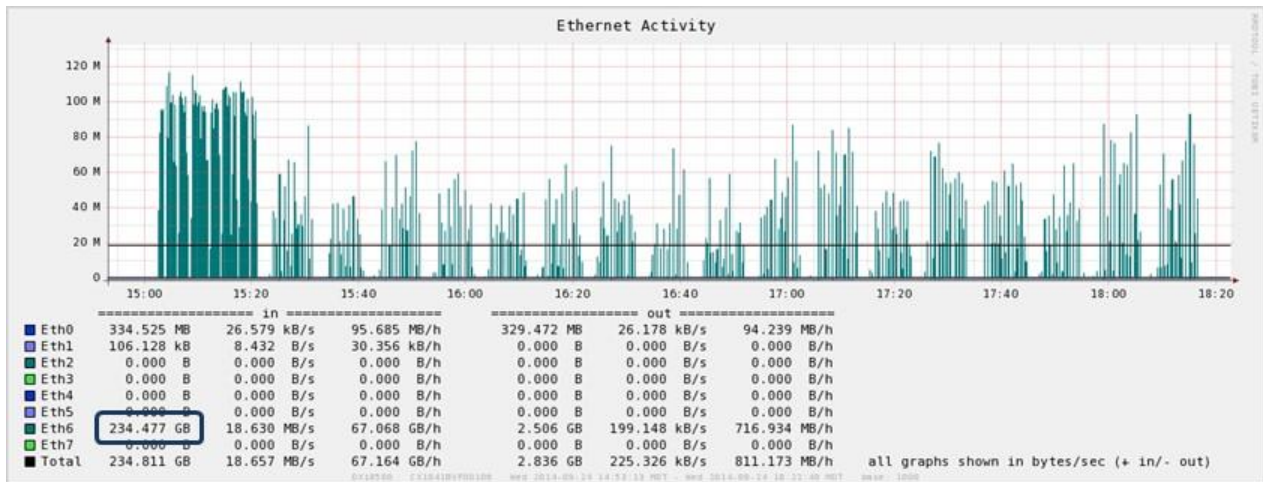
Ethernet Activity

RRDTOOL / TOBI OETIKER

120 M
100 M
80 M
60 M
40 M
20 M
0

15:00 15:20 15:40 16:00 16:20 16:40 17:00 17:20 17:40 18:00 18:20

=================== in =================== =================== out ===================

| | | | | | | |
|---|---|---|---|---|---|---|
| Eth0 | 334.525 MB | 26.579 kB/s | 95.685 MB/h | 329.472 MB | 26.178 kB/s | 94.239 MB/h |
| Eth1 | 106.128 kB | 8.432 B/s | 30.356 kB/h | 0.000 B | 0.000 B/s | 0.000 B/h |
| Eth2 | 0.000 B | 0.000 B/s | 0.000 B/h | 0.000 B | 0.000 B/s | 0.000 B/h |
| Eth3 | 0.000 B | 0.000 B/s | 0.000 B/h | 0.000 B | 0.000 B/s | 0.000 B/h |
| Eth4 | 0.000 B | 0.000 B/s | 0.000 B/h | 0.000 B | 0.000 B/s | 0.000 B/h |
| Eth5 | 0.000 B | 0.000 B/s | 0.000 B/h | 0.000 B | 0.000 B/s | 0.000 B/h |
| Eth6 | 234.477 GB | 18.630 MB/s | 67.068 GB/h | 2.506 GB | 199.148 kB/s | 716.934 MB/h |
| Eth7 | 0.000 B | 0.000 B/s | 0.000 B/h | 0.000 B | 0.000 B/s | 0.000 B/h |
| Total | 234.811 GB | 18.657 MB/s | 67.164 GB/h | 2.836 GB | 225.326 kB/s | 811.173 MB/h |

all graphs shown in bytes/sec (+ in/- out)

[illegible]